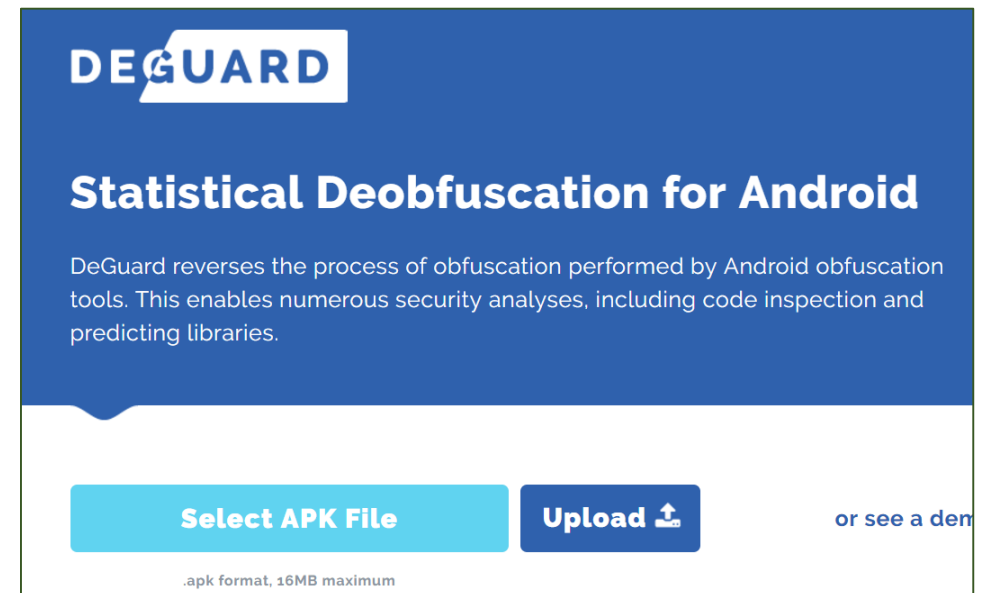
DEGUARD

Statistical Deobfuscation for Android

DeGuard reverses the process of obfuscation performed by Android obfuscation tools. This enables numerous security analyses, including code inspection and predicting libraries.

Select APK File

Upload

or see a dem

.apk format, 16MB maximum